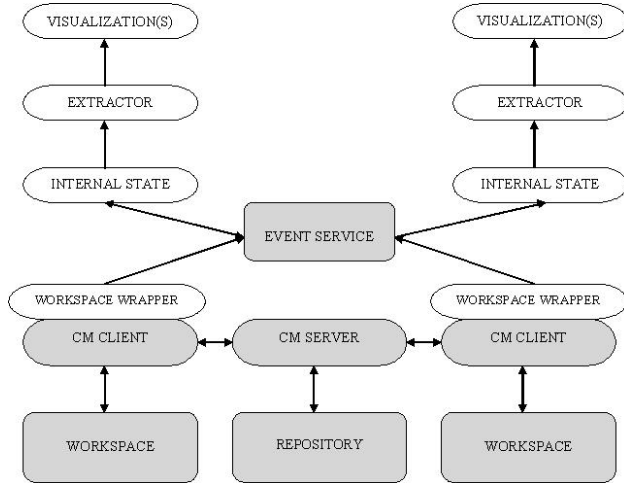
VISUALIZATION(S)

EXTRACTOR

INTERNAL STATE

VISUALIZATION(S)

EXTRACTOR

INTERNAL STATE

EVENT SERVICE

WORKSPACE WRAPPER

CM CLIENT

CM SERVER

WORKSPACE WRAPPER

CM CLIENT

WORKSPACE

REPOSITORY

WORKSPACE